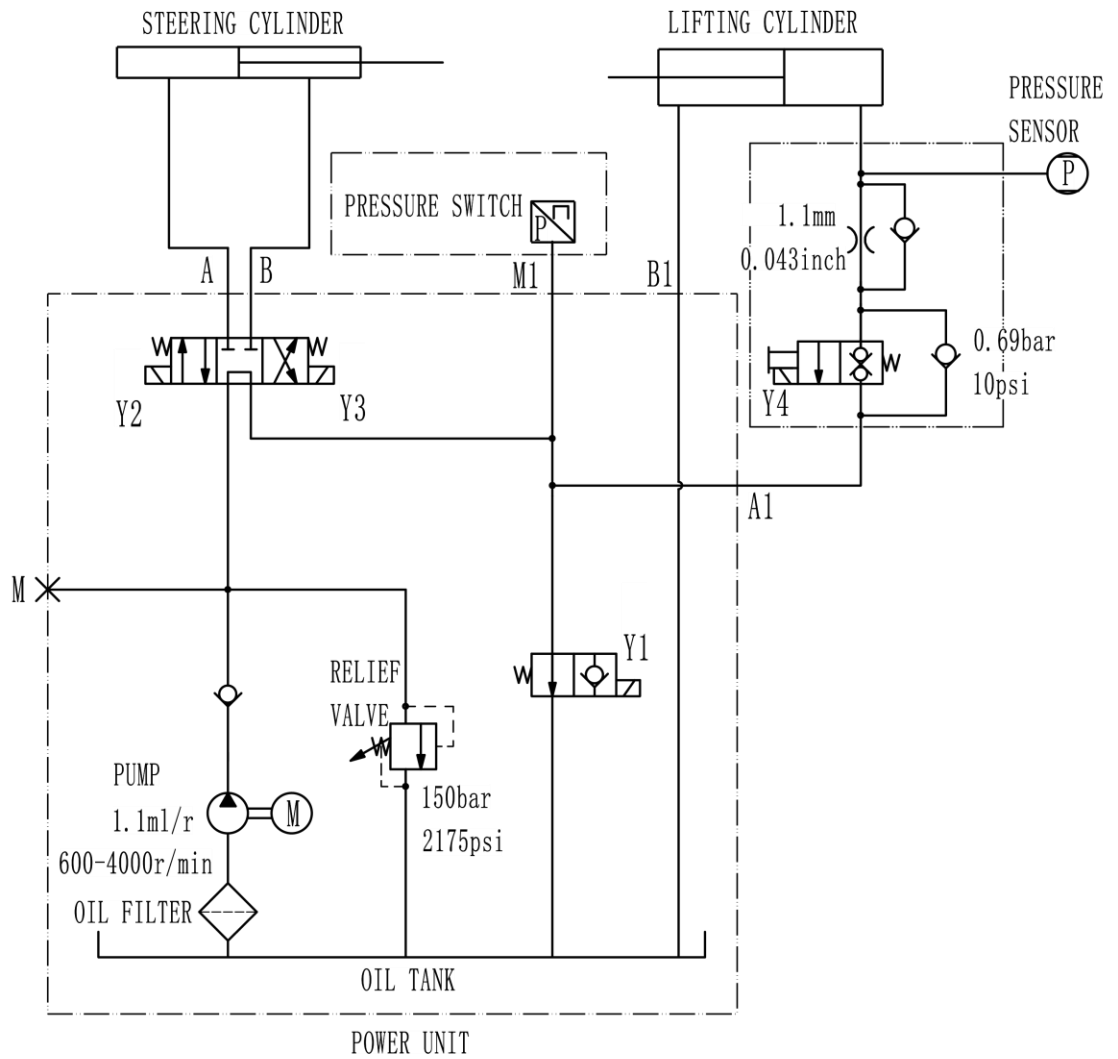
STEERING CYLINDER

LIFTING CYLINDER

PRESSURE SENSOR

P

PRESSURE SWITCH

P

1.1mm
0.043inch

A B

M1

B1

W W

Y2

Y3

W

0.69bar
10psi

Y4

A1

M

RELIEF VALVE

W

Y1

PUMP
1.1ml/r
600-4000r/min

M

150bar
2175psi

OIL FILTER

OIL TANK

POWER UNIT